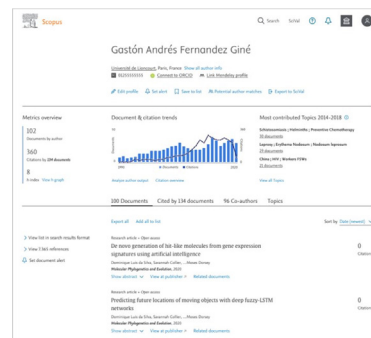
Scopus

Search SciVal

Gastón Andrés Fernandez Giné

Université de Lomonosov, Paris, France Show all author info

55555555555 Connect to ORCID Link Mendeley profile

Edit profile Set alert Save to list Potential author matches Export to SciVal

Metrics overview

102
Documents by author

360
Citations by 124 documents

8
h-index View h-graph

Document & citation trends

Documents

Citations

Analyze author output Citation overview

Most contributed Topics 2014–2018

Schistosomiasis | Helminths | Preventive Chemotherapy
35 documents

Leprosy | Erythema Nodosum | Hansen Leprosum
23 documents

China | HIV | Workers FSWs
21 documents

View all Topics

100 Documents Cited by 134 documents 96 Co-authors Topics

Export all Add all to list

Sort by Date (newest)

View list in search results format

View 7,561 references

Set document alert

Research article • Open access
De novo generation of hit-like molecules from gene expression signatures using artificial intelligence
Dominique Luis da Silva, Savannah Collier, ... Moses Dorsey
Molecular Phylogenetics and Evolution, 2020
Show abstract View at publisher Related documents

0
Citations

Research article • Open access
Predicting future locations of moving objects with deep fuzzy-LSTM networks
Dominique Luis da Silva, Savannah Collier, ... Moses Dorsey
Molecular Phylogenetics and Evolution, 2020
Show abstract View at publisher Related documents

0
Citations